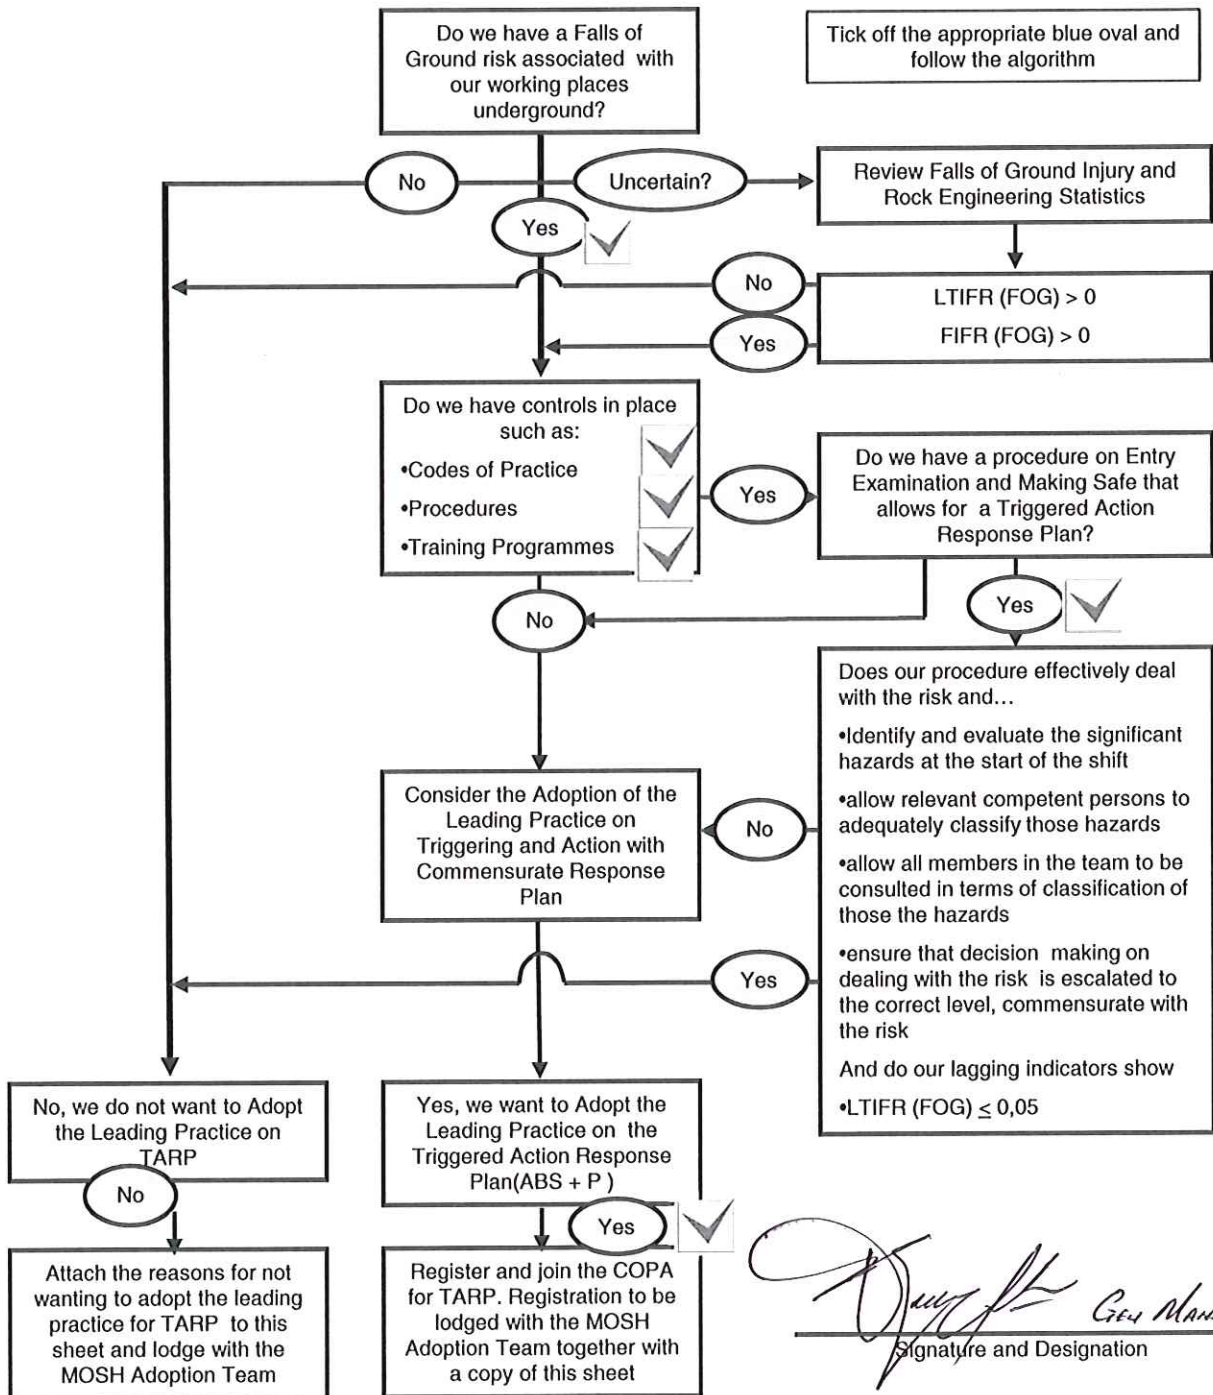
Do we have a Falls of Ground risk associated with our working places underground?

Tick off the appropriate blue oval and follow the algorithm

No

Uncertain?

Review Falls of Ground Injury and Rock Engineering Statistics

Yes

No

LTIFR (FOG) > 0

FIFR (FOG) > 0

Yes

Do we have controls in place such as:

•Codes of Practice

•Procedures

•Training Programmes

Yes

Do we have a procedure on Entry Examination and Making Safe that allows for a Triggered Action Response Plan?

No

Yes

Does our procedure effectively deal with the risk and…

•Identify and evaluate the significant hazards at the start of the shift

•allow relevant competent persons to adequately classify those hazards

•allow all members in the team to be consulted in terms of classification of those the hazards

•ensure that decision making on dealing with the risk is escalated to the correct level, commensurate with the risk

And do our lagging indicators show

•LTIFR (FOG) $\leq$ 0,05

Consider the Adoption of the Leading Practice on Triggering and Action with Commensurate Response Plan

No

Yes

No, we do not want to Adopt the Leading Practice on TARP

Yes, we want to Adopt the Leading Practice on the Triggered Action Response Plan(ABS + P )

No

Yes

Attach the reasons for not wanting to adopt the leading practice for TARP to this sheet and lodge with the MOSH Adoption Team

Register and join the COPA for TARP. Registration to be lodged with the MOSH Adoption Team together with a copy of this sheet

Gen Man

Signature and Designation